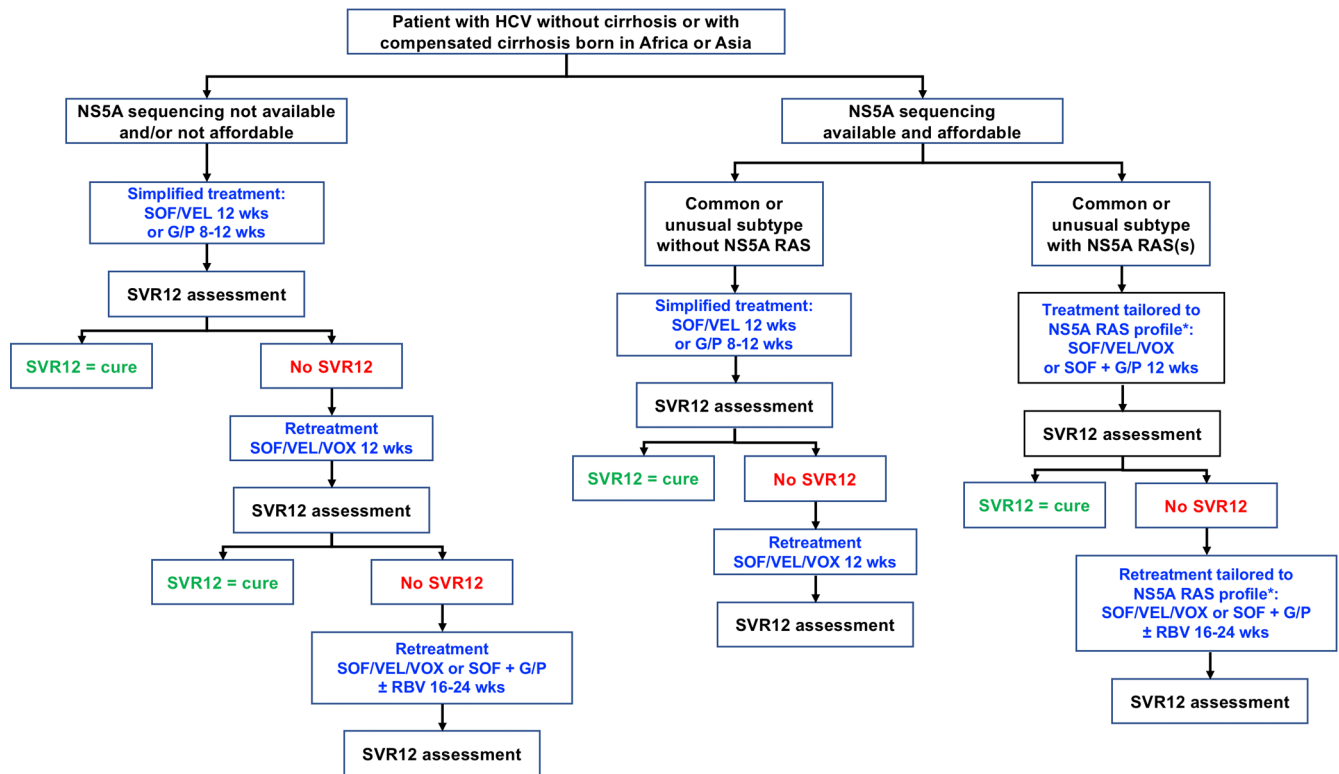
Patient with HCV without cirrhosis or with compensated cirrhosis born in Africa or Asia

NS5A sequencing not available and/or not affordable

Simplified treatment: SOF/VEL 12 wks or G/P 8-12 wks

SVR12 assessment

SVR12 = cure

No SVR12

Retreatment SOF/VEL/VOX 12 wks

SVR12 assessment

SVR12 = cure

No SVR12

Retreatment SOF/VEL/VOX or SOF + G/P ± RBV 16-24 wks

SVR12 assessment

NS5A sequencing available and affordable

Common or unusual subtype without NS5A RAS

Simplified treatment: SOF/VEL 12 wks or G/P 8-12 wks

SVR12 assessment

SVR12 = cure

No SVR12

Retreatment SOF/VEL/VOX 12 wks

SVR12 assessment

Common or unusual subtype with NS5A RAS(s)

Treatment tailored to NS5A RAS profile*: SOF/VEL/VOX or SOF + G/P 12 wks

SVR12 assessment

SVR12 = cure

No SVR12

Retreatment tailored to NS5A RAS profile*: SOF/VEL/VOX or SOF + G/P ± RBV 16-24 wks

SVR12 assessment